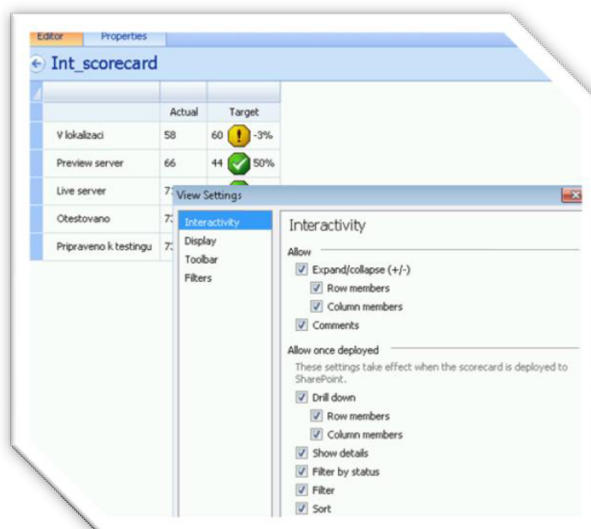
Editor Properties

Int_scorecard

| | Actual | Target |
|---|---|---|
| V lokalizaci | 58 | 60 -3% |
| Preview server | 66 | 44 50% |
| Live server | 7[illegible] | |
| Otestovano | 7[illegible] | |
| Pripraveno k testingu | 7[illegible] | |

View Settings

Interactivity
Display
Toolbar
Filters

Interactivity

Allow
Expand/collapse (+/-)
Row members
Column members
Comments

Allow once deployed
These settings take effect when the scorecard is deployed to SharePoint.
Drill down
Row members
Column members
Show details
Filter by status
Filter
Sort